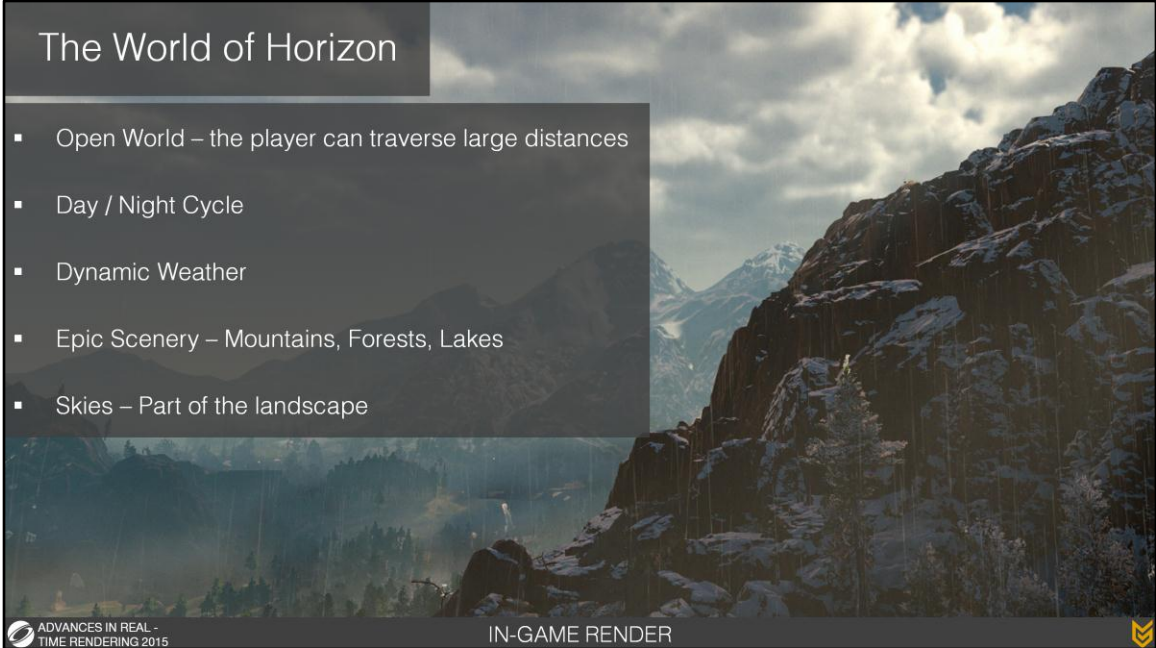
The World of Horizon

- Open World – the player can traverse large distances
- Day / Night Cycle
- Dynamic Weather
- Epic Scenery – Mountains, Forests, Lakes
- Skies – Part of the landscape

ADVANCES IN REAL - TIME RENDERING 2015

IN-GAME RENDER